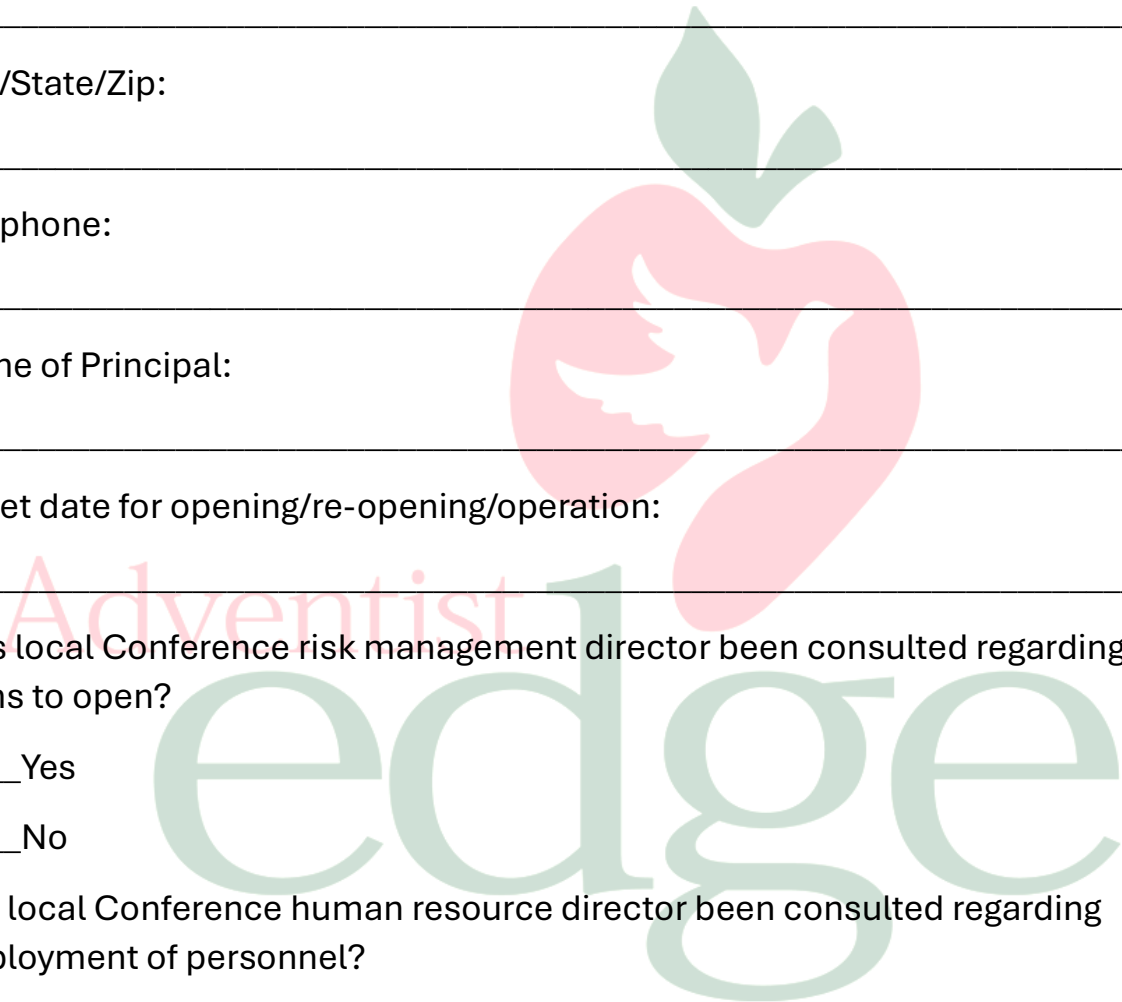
/State/Zip:

phone:

ne of Principal:

et date for opening/re-opening/operation:

s local Conference risk management director been consulted regarding ns to open?

_Yes

_No

local Conference human resource director been consulted regarding ployment of personnel?

Adventist

edge